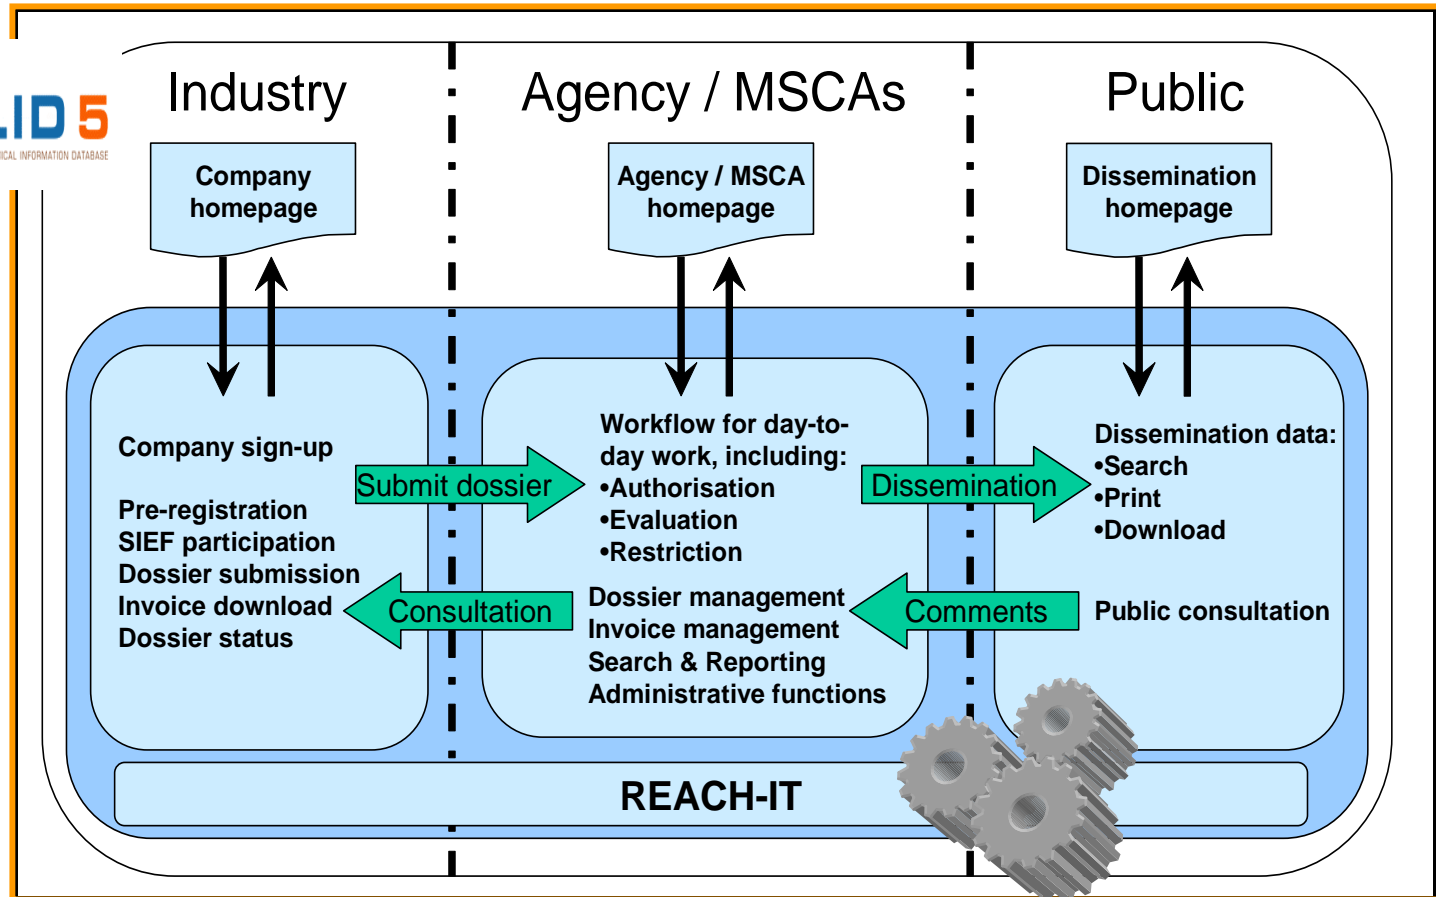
LID 5
ICAL INFORMATION DATABASE

Industry

Agency / MSCAs

Public

Company homepage

Agency / MSCA homepage

Dissemination homepage

Company sign-up

Pre-registration
SIEF participation
Dossier submission
Invoice download
Dossier status

Submit dossier

Consultation

Workflow for day-to-day work, including:
•Authorisation
•Evaluation
•Restriction

Dossier management
Invoice management
Search & Reporting
Administrative functions

Dissemination

Comments

Dissemination data:
•Search
•Print
•Download

Public consultation

REACH-IT